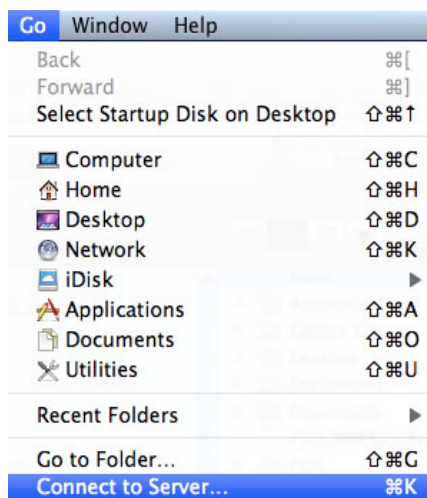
Go Window Help

Back ⌘[
Forward ⌘]
Select Startup Disk on Desktop ⇧⌘↑

Computer ⇧⌘C
Home ⇧⌘H
Desktop ⇧⌘D
Network ⇧⌘K
iDisk ▶
Applications ⇧⌘A
Documents ⇧⌘O
Utilities ⇧⌘U

Recent Folders ▶

Go to Folder... ⇧⌘G
Connect to Server... ⌘K